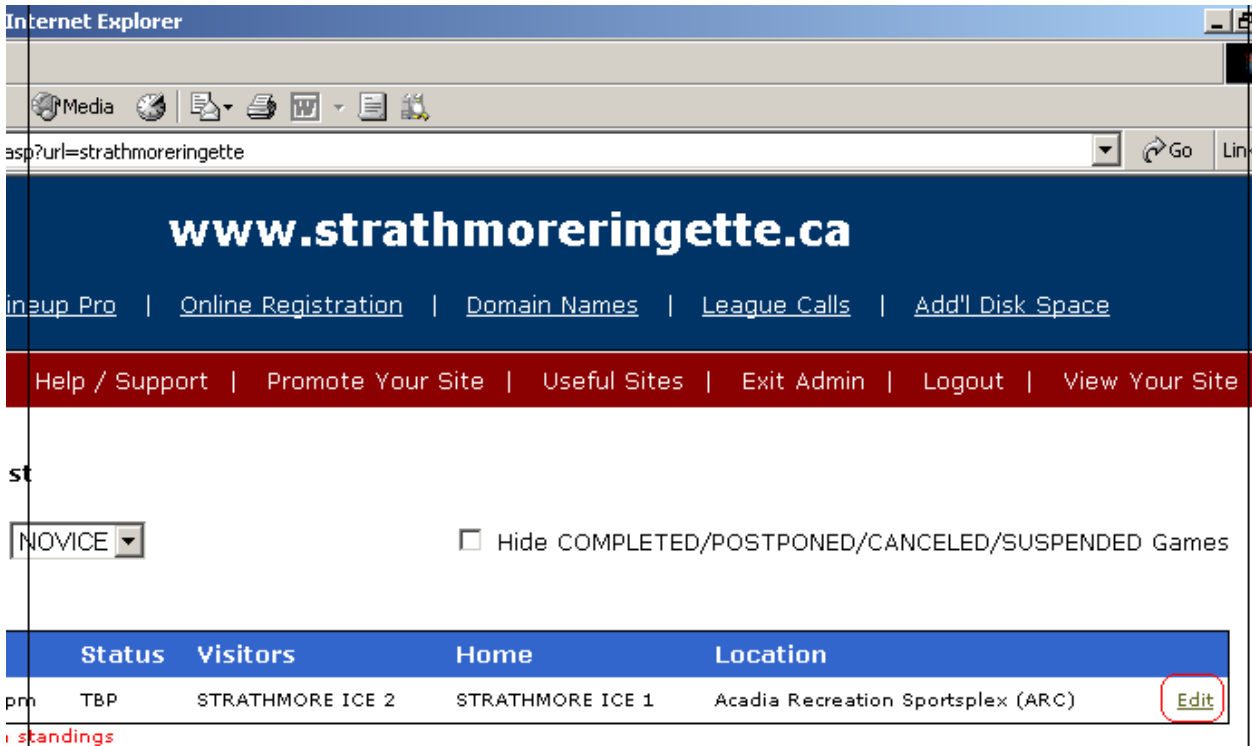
Internet Explorer

Media

asp?url=strathmoreringette

Go

Lin

www.strathmoreringette.ca

ineup Pro | Online Registration | Domain Names | League Calls | Add'l Disk Space

Help / Support | Promote Your Site | Useful Sites | Exit Admin | Logout | View Your Site

st

NOVICE

Hide COMPLETED/POSTPONED/CANCELED/SUSPENDED Games

| | Status | Visitors | Home | Location | |
|---|---|---|---|---|---|
| pm | TBP | STRATHMORE ICE 2 | STRATHMORE ICE 1 | Acadia Recreation Sportsplex (ARC) | Edit |

standings